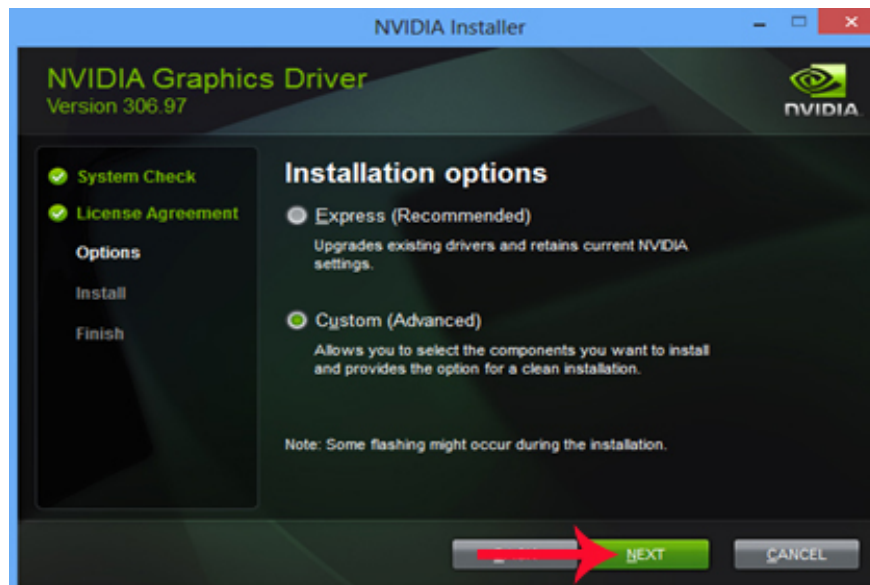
NVIDIA Installer

NVIDIA Graphics Driver
Version 306.97

NVIDIA

System Check
License Agreement
Options
Install
Finish

Installation options

Express (Recommended)
Upgrades existing drivers and retains current NVIDIA settings.

Custom (Advanced)
Allows you to select the components you want to install and provides the option for a clean installation.

Note: Some flashing might occur during the installation.

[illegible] NEXT CANCEL